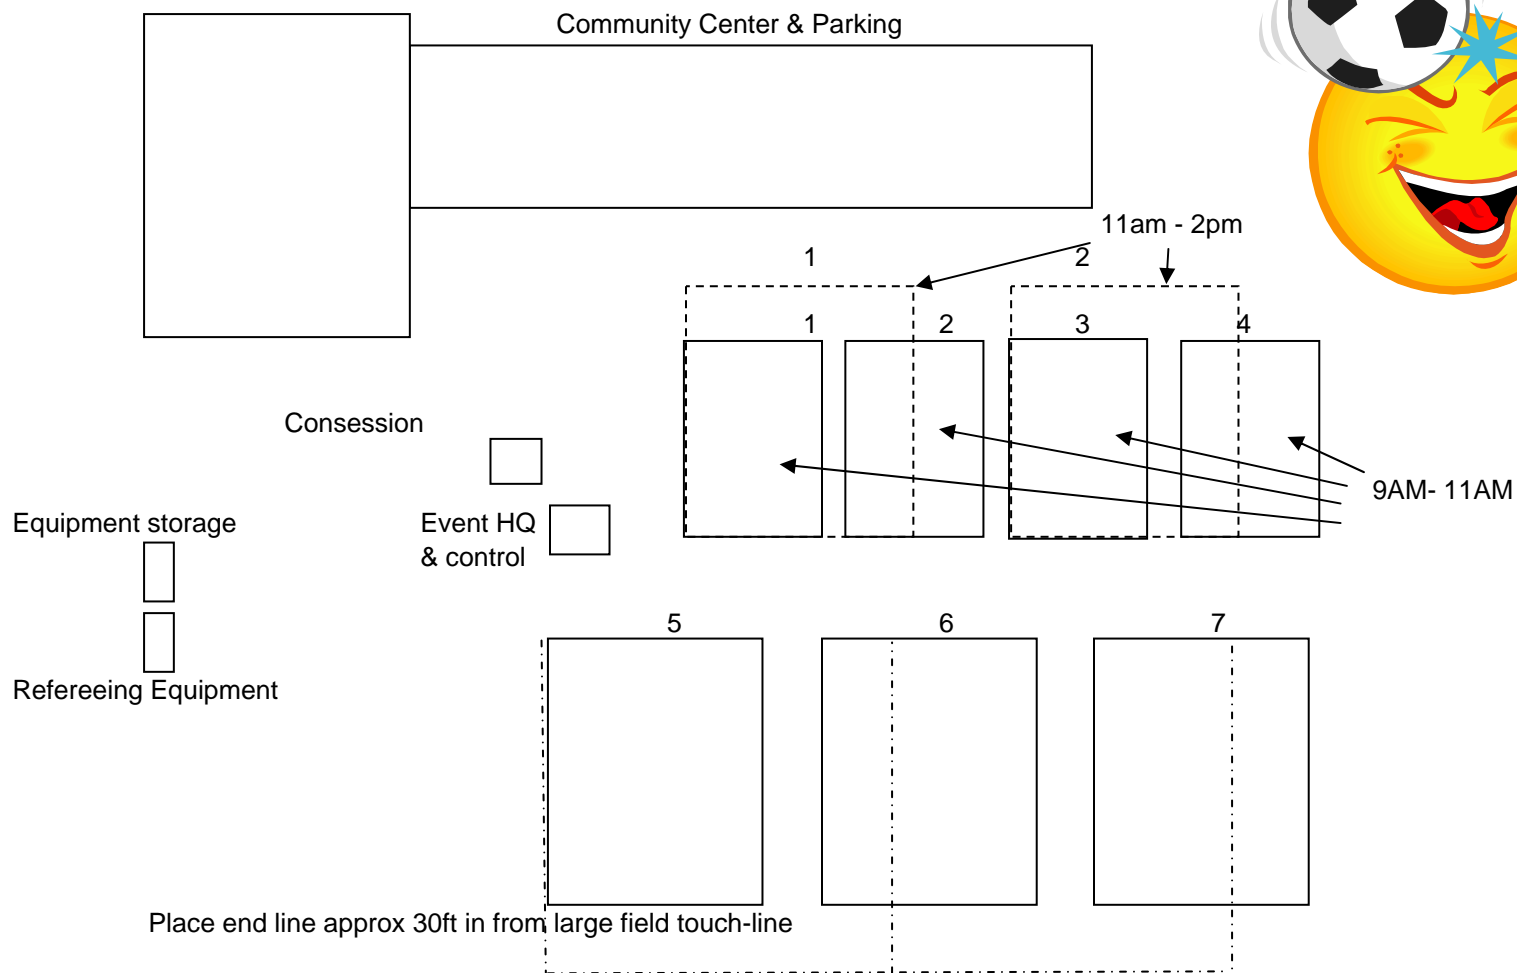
Community Center & Parking

11am - 2pm

1

2

1

2

3

4

Consession

9AM- 11AM

Equipment storage

Event HQ & control

5

6

7

Refereeing Equipment

Place end line approx 30ft in from large field touch-line